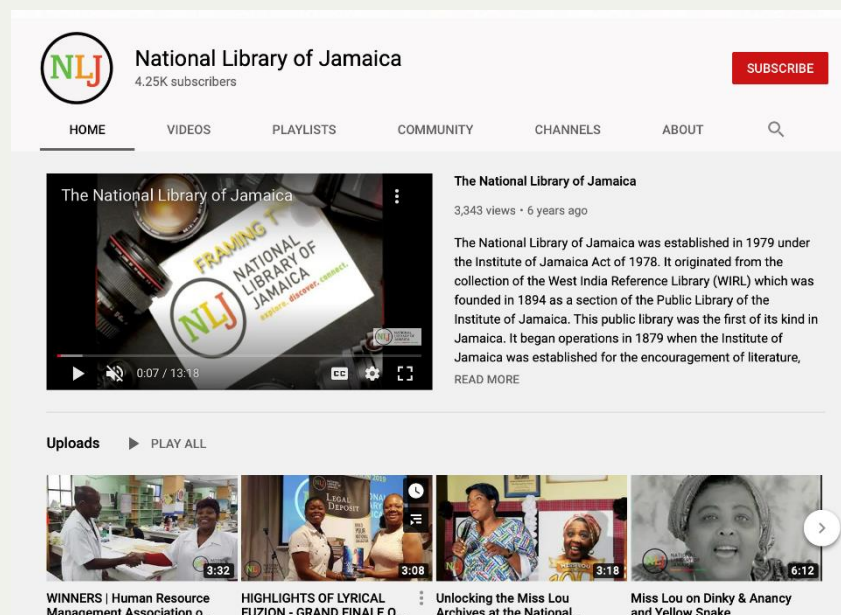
NLJ

National Library of Jamaica
4.25K subscribers

SUBSCRIBE

HOME VIDEOS PLAYLISTS COMMUNITY CHANNELS ABOUT

The National Library of Jamaica

FRAMING T

NATIONAL LIBRARY OF JAMAICA
explore. discover. connect.

NLJ

0:07 / 13:18

The National Library of Jamaica
3,343 views • 6 years ago

The National Library of Jamaica was established in 1979 under the Institute of Jamaica Act of 1978. It originated from the collection of the West India Reference Library (WIRL) which was founded in 1894 as a section of the Public Library of the Institute of Jamaica. This public library was the first of its kind in Jamaica. It began operations in 1879 when the Institute of Jamaica was established for the encouragement of literature,

READ MORE

Uploads PLAY ALL

3:32
WINNERS | Human Resource Management Association o

LEGAL DEPOSIT
3:08
HIGHLIGHTS OF LYRICAL FUZION - GRAND FINALE O

3:18
Unlocking the Miss Lou Archives at the National

6:12
Miss Lou on Dinky & Anancy and Yellow Snake